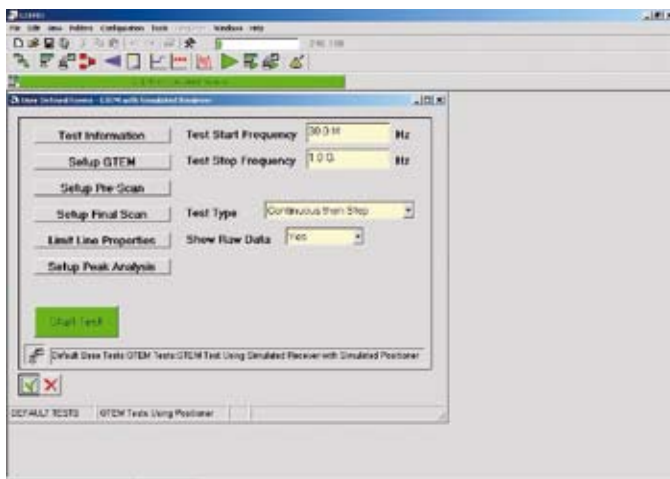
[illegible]

File Edit View Folders Configuration Tools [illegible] Window Help

User Defined Events - GTEM with Simulated Receiver

Test Information

Setup GTEM

Setup Pre-Scan

Setup Final Scan

Limit Line Properties

Setup Peak Analysis

Test Start Frequency 30.0 M Hz

Test Stop Frequency 1.0 G Hz

Test Type Continuous then Step

Show Raw Data Yes

Start Test

Default Base Tests GTEM Tests GTEM Test Using Simulated Receiver with Simulated Positioner

DEFAULT TESTS GTEM Tests Using Positioner